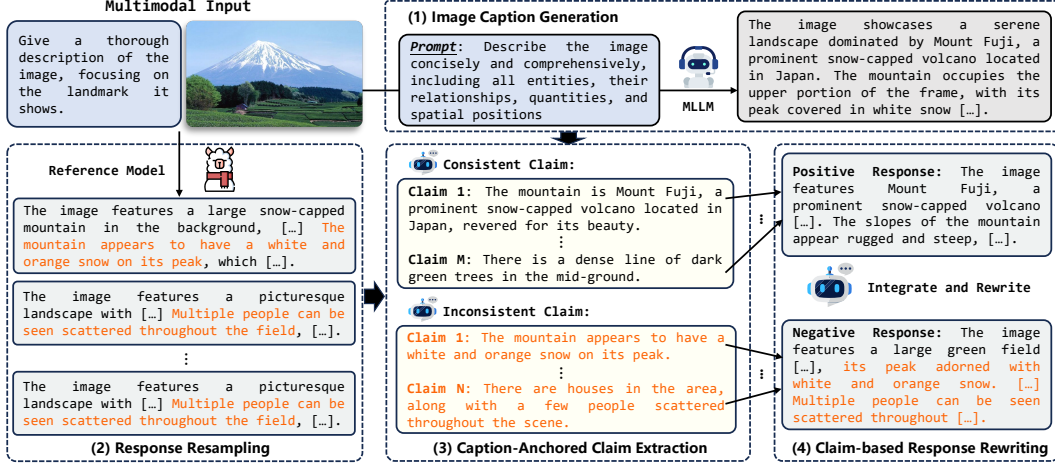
Multimodal Input

Give a thorough description of the image, focusing on the landmark it shows.

(1) Image Caption Generation

*Prompt*: Describe the image concisely and comprehensively, including all entities, their relationships, quantities, and spatial positions

MLLM

The image showcases a serene landscape dominated by Mount Fuji, a prominent snow-capped volcano located in Japan. The mountain occupies the upper portion of the frame, with its peak covered in white snow […].

Reference Model

The image features a large snow-capped mountain in the background, […] The mountain appears to have a white and orange snow on its peak, which […].

The image features a picturesque landscape with […] Multiple people can be seen scattered throughout the field, […].

⋮

The image features a picturesque landscape with […] Multiple people can be seen scattered throughout the field, […].

(2) Response Resampling

Consistent Claim:

Claim 1: The mountain is Mount Fuji, a prominent snow-capped volcano located in Japan, revered for its beauty.

⋮

Claim M: There is a dense line of dark green trees in the mid-ground.

Inconsistent Claim:

Claim 1: The mountain appears to have a white and orange snow on its peak.

⋮

Claim N: There are houses in the area, along with a few people scattered throughout the scene.

(3) Caption-Anchored Claim Extraction

Positive Response: The image features Mount Fuji, a prominent snow-capped volcano […]. The slopes of the mountain appear rugged and steep, […].

Integrate and Rewrite

Negative Response: The image features a large green field […], its peak adorned with white and orange snow. […] Multiple people can be seen scattered throughout […].

(4) Claim-based Response Rewriting